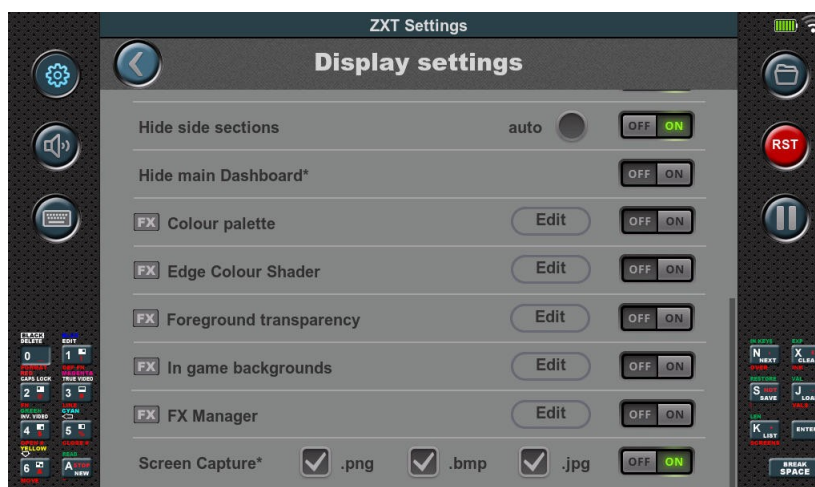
ZXT Settings

Display settings

Hide side sections auto OFF ON

Hide main Dashboard* OFF ON

FX Colour palette Edit OFF ON

FX Edge Colour Shader Edit OFF ON

FX Foreground transparency Edit OFF ON

FX In game backgrounds Edit OFF ON

FX FX Manager Edit OFF ON

Screen Capture* .png .bmp .jpg OFF ON

RST

BLACK DELETE 0
BLUE EDIT 1
RED CAPS LOCK 2
MAGENTA TRUE VIDEO 3
GREEN INV. VIDEO 4
CYAN 5
YELLOW 6
READ A NEW

N NEXT
X CLEA
S SAVE
J LOA
K LIST
ENTE
BREAK SPACE